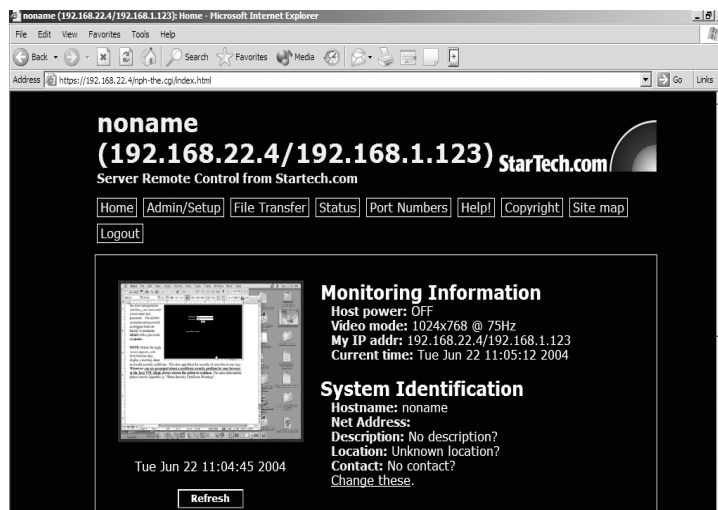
noname (192.168.22.4/192.168.1.123): Home - Microsoft Internet Explorer

File Edit View Favorites Tools Help

Back Search Favorites Media

Address https://192.168.22.4/nph-the.cgi/index.html Go Links

noname (192.168.22.4/192.168.1.123) StarTech.com

Server Remote Control from Startech.com

Home | Admin/Setup | File Transfer | Status | Port Numbers | Help! | Copyright | Site map | Logout

Monitoring Information
Host power: OFF
Video mode: 1024x768 @ 75Hz
My IP addr: 192.168.22.4/192.168.1.123
Current time: Tue Jun 22 11:05:12 2004

System Identification
Hostname: noname
Net Address:
Description: No description?
Location: Unknown location?
Contact: No contact?
Change these.

Tue Jun 22 11:04:45 2004

Refresh